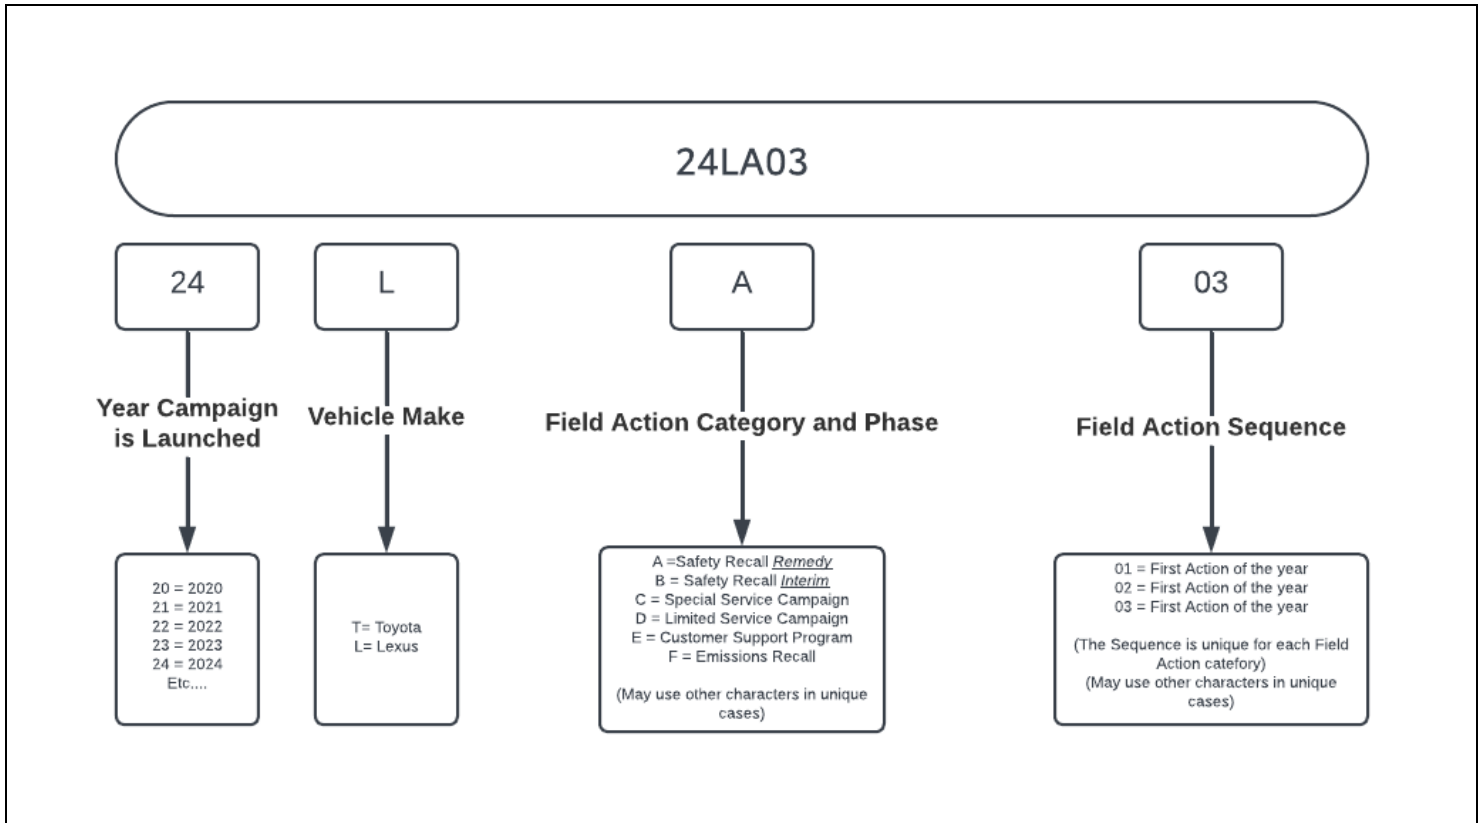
24LA03

24

Year Campaign is Launched

20 = 2020
21 = 2021
22 = 2022
23 = 2023
24 = 2024
Etc....

L

Vehicle Make

T= Toyota
L= Lexus

A

Field Action Category and Phase

A =Safety Recall Remedy
B = Safety Recall Interim
C = Special Service Campaign
D = Limited Service Campaign
E = Customer Support Program
F = Emissions Recall

(May use other characters in unique cases)

03

Field Action Sequence

01 = First Action of the year
02 = First Action of the year
03 = First Action of the year

(The Sequence is unique for each Field Action catefory)
(May use other characters in unique cases)